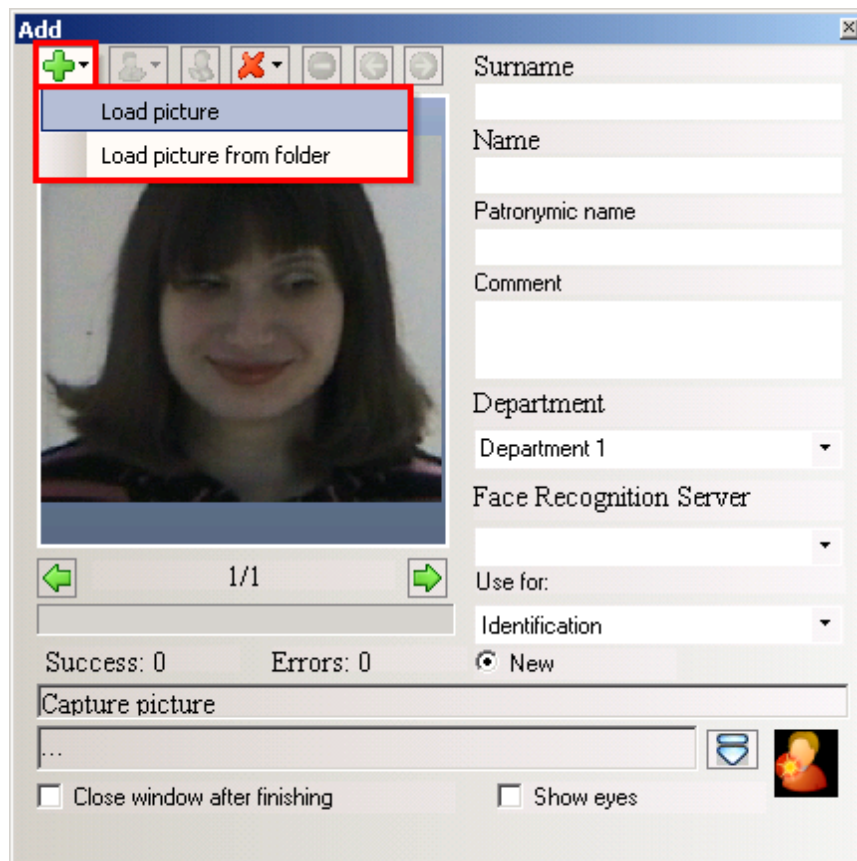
Add

Load picture

Load picture from folder

Surname

Name

Patronymic name

Comment

Department

Department 1

Face Recognition Server

1/1

Use for:

Identification

Success: 0

Errors: 0

New

Capture picture

...

Close window after finishing

Show eyes